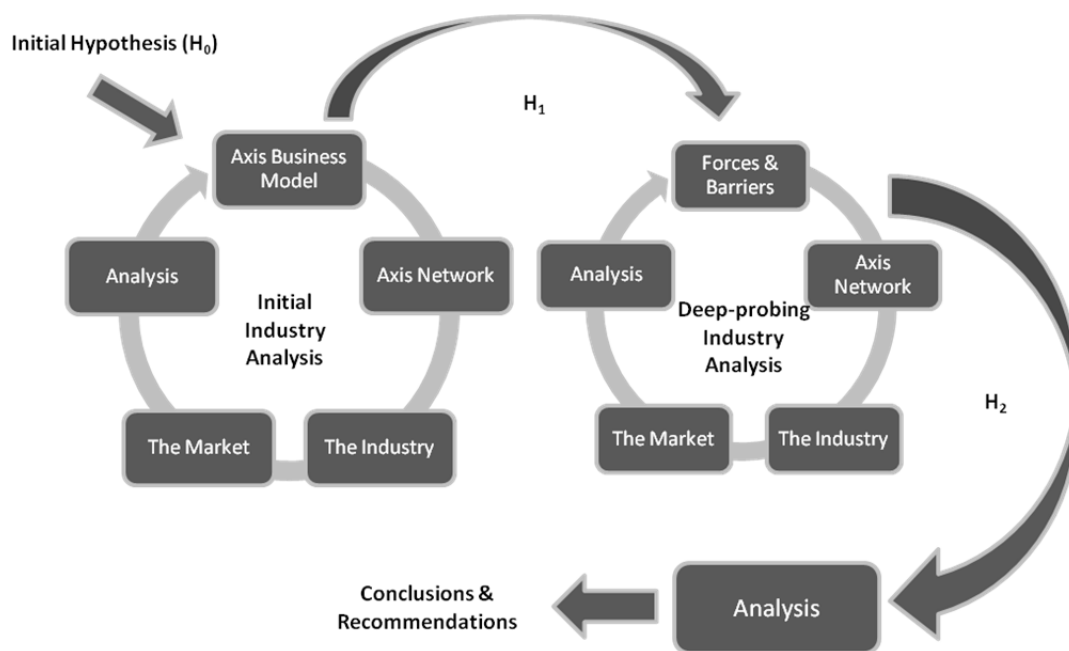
Initial Hypothesis ($H_0$)

$H_1$

Axis Business Model

Axis Network

The Industry

The Market

Analysis

Initial Industry Analysis

Forces & Barriers

Axis Network

The Industry

The Market

Analysis

Deep-probing Industry Analysis

$H_2$

Analysis

Conclusions & Recommendations